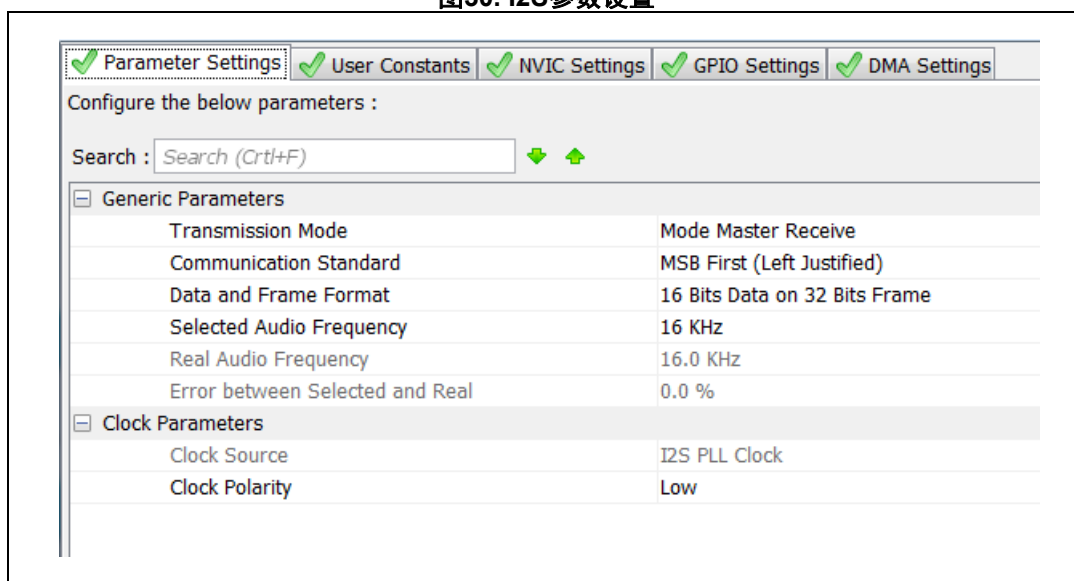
图30. I2S参数设置

Parameter Settings | User Constants | NVIC Settings | GPIO Settings | DMA Settings

Configure the below parameters :

Search : Search (Crtl+F)

| Generic Parameters | |
|---|---|
| Transmission Mode | Mode Master Receive |
| Communication Standard | MSB First (Left Justified) |
| Data and Frame Format | 16 Bits Data on 32 Bits Frame |
| Selected Audio Frequency | 16 KHz |
| Real Audio Frequency | 16.0 KHz |
| Error between Selected and Real | 0.0 % |
| Clock Parameters | |
| Clock Source | I2S PLL Clock |
| Clock Polarity | Low |